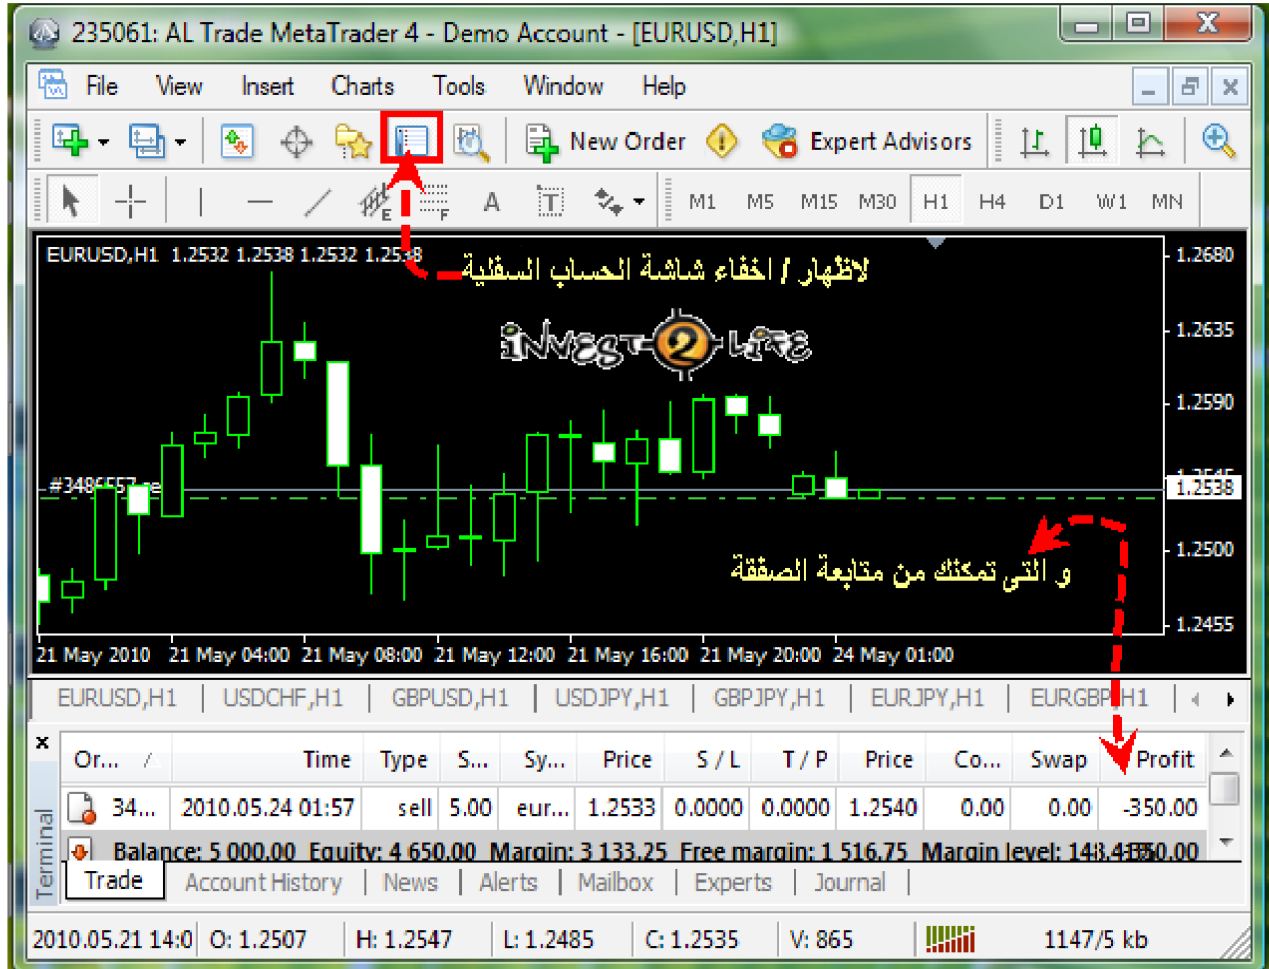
235061: AL Trade MetaTrader 4 - Demo Account - [EURUSD,H1]

File View Insert Charts Tools Window Help

New Order Expert Advisors

M1 M5 M15 M30 H1 H4 D1 W1 MN

EURUSD,H1 1.2532 1.2538 1.2532 1.25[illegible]8

لإظهار / إخفاء شاشة الحساب السفلية

INVEST 2 LIFE

#348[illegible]

و التي تمكنك من متابعة الصفقة

1.2680
1.2635
1.2590
1.2538
1.2500
1.2455

21 May 2010 21 May 04:00 21 May 08:00 21 May 12:00 21 May 16:00 21 May 20:00 24 May 01:00

EURUSD,H1 | USDCHF,H1 | GBPUSD,H1 | USDJPY,H1 | GBPJPY,H1 | EURJPY,H1 | EURGBP,H1

| Or... | Time | Type | S... | Sy... | Price | S / L | T / P | Price | Co... | Swap | Profit |
|---|---|---|---|---|---|---|---|---|---|---|---|
| 34... | 2010.05.24 01:57 | sell | 5.00 | eur... | 1.2533 | 0.0000 | 0.0000 | 1.2540 | 0.00 | 0.00 | -350.00 |

Balance: 5 000.00 Equity: 4 650.00 Margin: 3 133.25 Free margin: 1 516.75 Margin level: 14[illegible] -350.00

Terminal

Trade | Account History | News | Alerts | Mailbox | Experts | Journal |

2010.05.21 14:0 O: 1.2507 H: 1.2547 L: 1.2485 C: 1.2535 V: 865 1147/5 kb